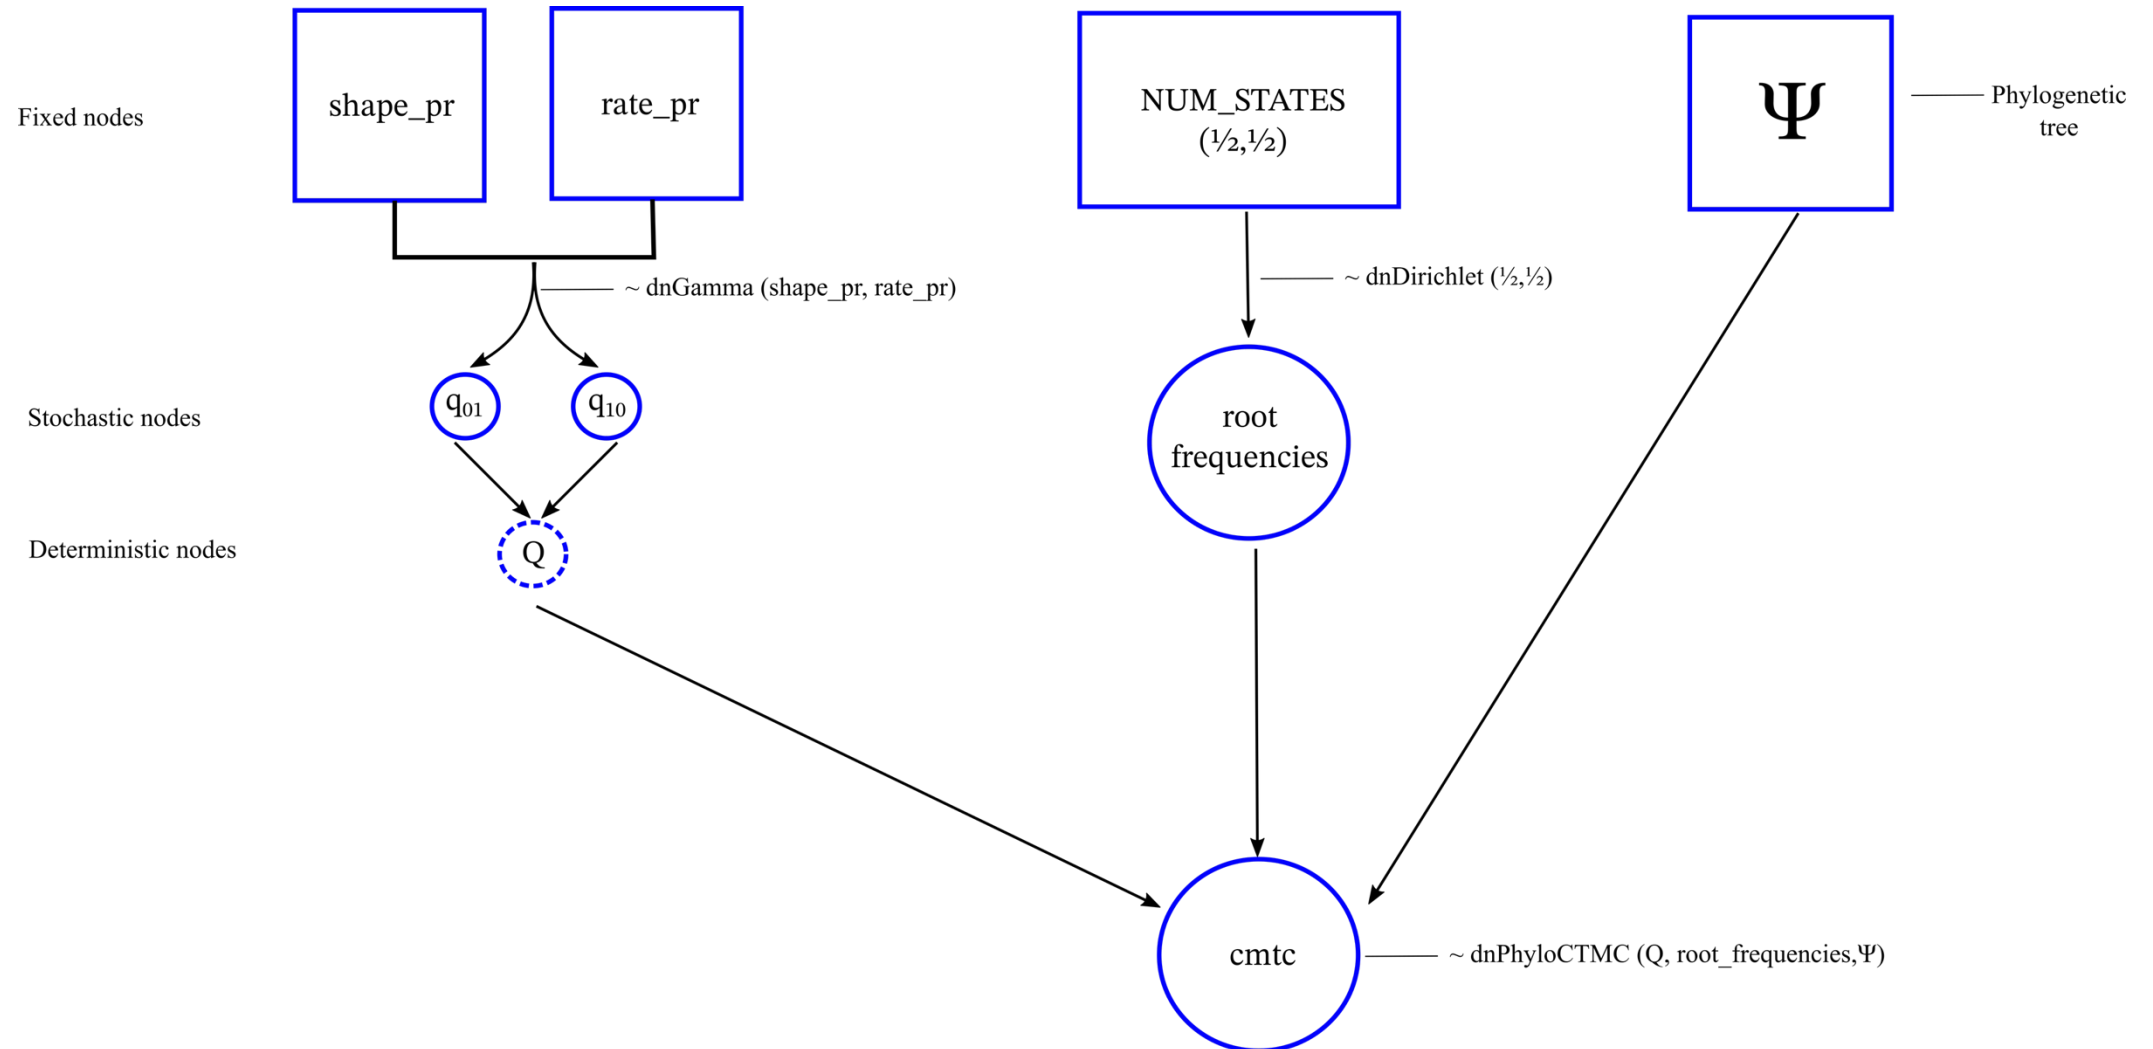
Fixed nodes

shape_pr

rate_pr

NUM_STATES (½,½)

$\Psi$

Phylogenetic tree

~ dnGamma (shape_pr, rate_pr)

~ dnDirichlet (½,½)

Stochastic nodes

$q_{01}$

$q_{10}$

root frequencies

Deterministic nodes

Q

cmtc

~ dnPhyloCTMC (Q, root_frequencies,$\Psi$)